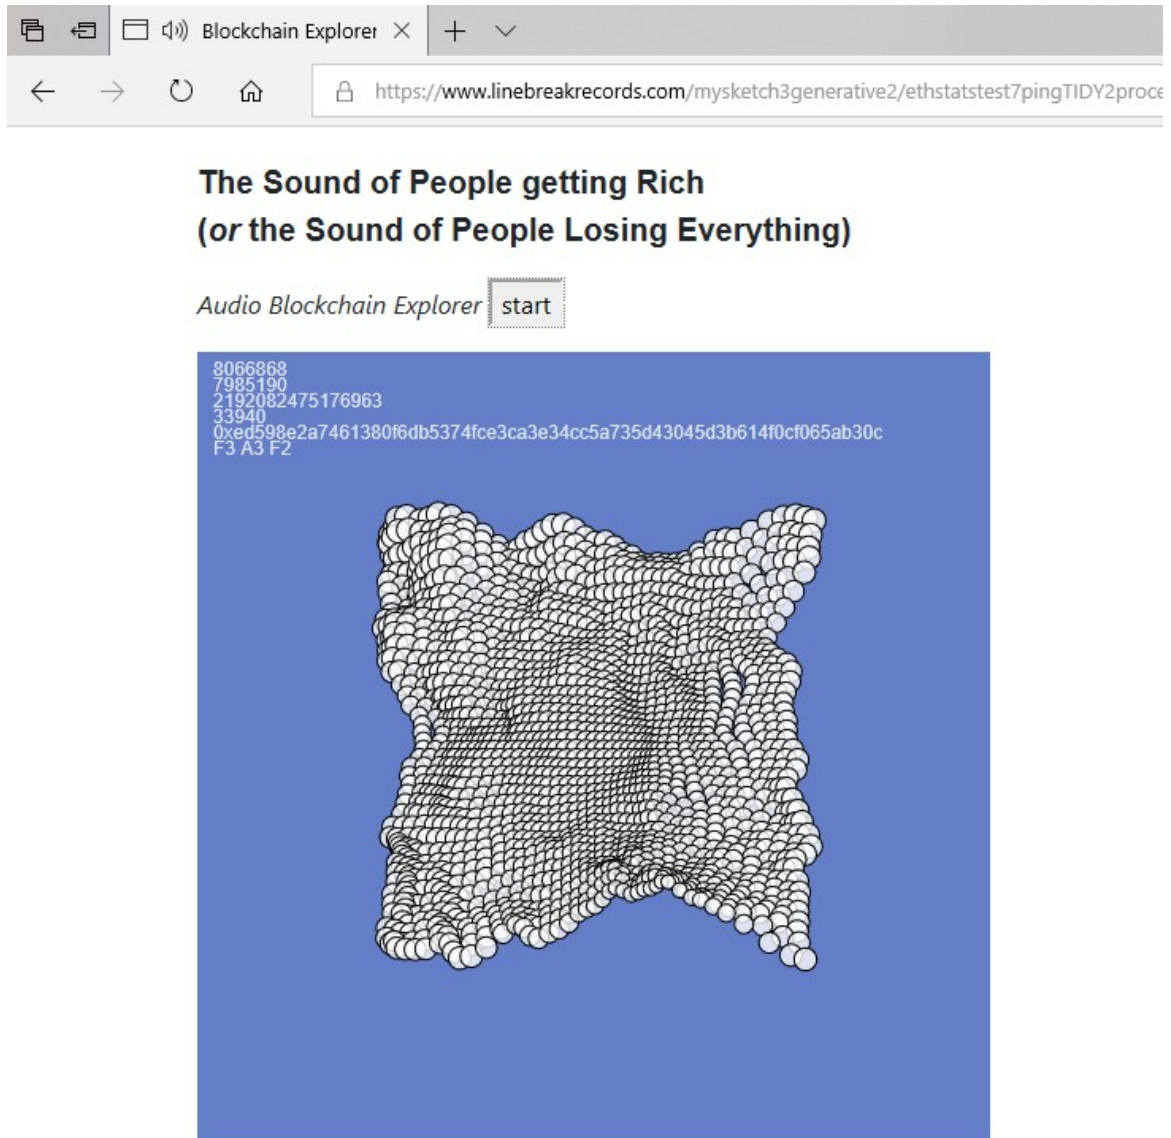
Blockchain Explorer

https://www.linebreakrecords.com/mysketch3generative2/ethstatstest7pingTIDY2proce

The Sound of People getting Rich
(or the Sound of People Losing Everything)

Audio Blockchain Explorer start

8066868
7985190
2192082475176963
33940
0xed598e2a7461380f6db5374fce3ca3e34cc5a735d43045d3b614f0cf065ab30c
F3 A3 F2